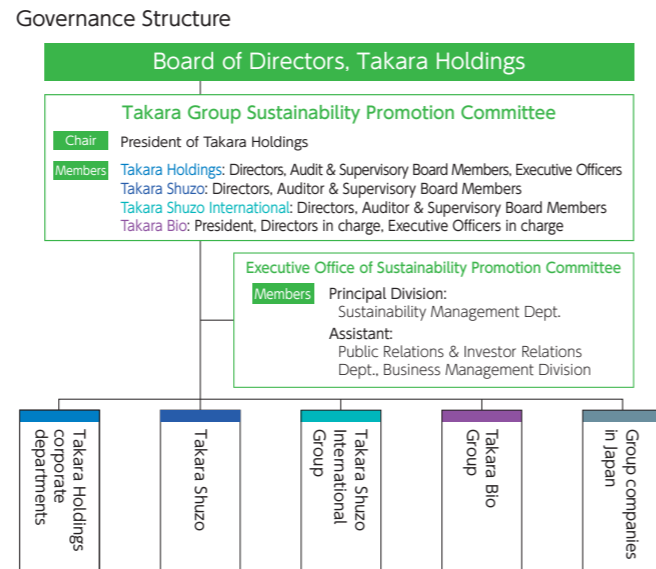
Governance Structure

Board of Directors, Takara Holdings

Takara Group Sustainability Promotion Committee

Chair President of Takara Holdings

Members Takara Holdings: Directors, Audit & Supervisory Board Members, Executive Officers
Takara Shuzo: Directors, Auditor & Supervisory Board Members
Takara Shuzo International: Directors, Auditor & Supervisory Board Members
Takara Bio: President, Directors in charge, Executive Officers in charge

Executive Office of Sustainability Promotion Committee

Members Principal Division:
Sustainability Management Dept.
Assistant:
Public Relations & Investor Relations Dept., Business Management Division

Takara Holdings corporate departments

Takara Shuzo

Takara Shuzo International Group

Takara Bio Group

Group companies in Japan